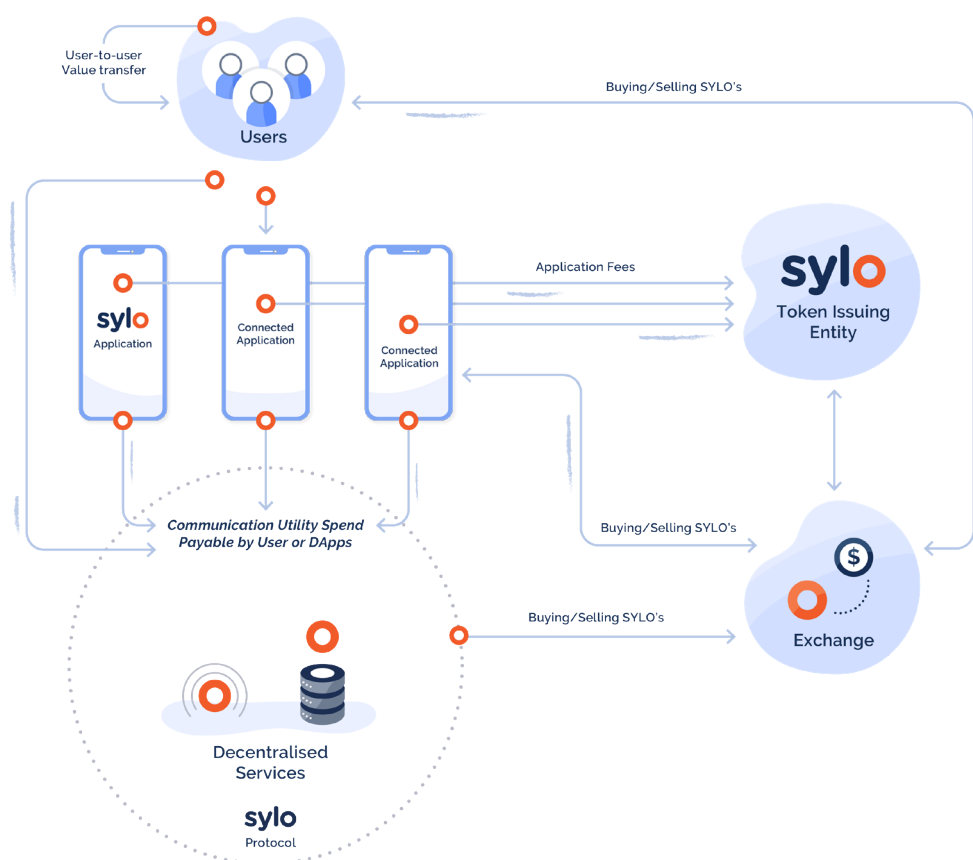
User-to-user Value transfer

Users

Buying/Selling SYLO's

sylo
Application

Connected Application

Connected Application

Application Fees

sylo
Token Issuing Entity

Communication Utility Spend Payable by User or DApps

Buying/Selling SYLO's

$

Exchange

Buying/Selling SYLO's

Decentralised Services

sylo
Protocol